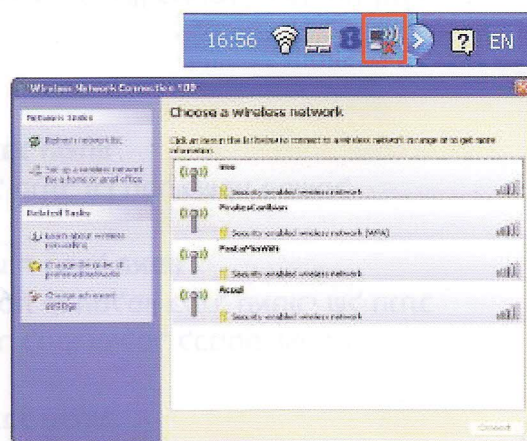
16:56

EN

Wireless Network Connection 109

Network Tasks

Refresh network list

Set up a wireless network for a home or small office

Related Tasks

Learn about wireless networking

Change the order of preferred networks

Change advanced settings

Choose a wireless network

Click an item in the list below to connect to a wireless network in range or to get more information.

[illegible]

Security-enabled wireless network

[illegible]

Security-enabled wireless network (WPA)

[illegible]

Security-enabled wireless network

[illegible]

Security-enabled wireless network

Connect